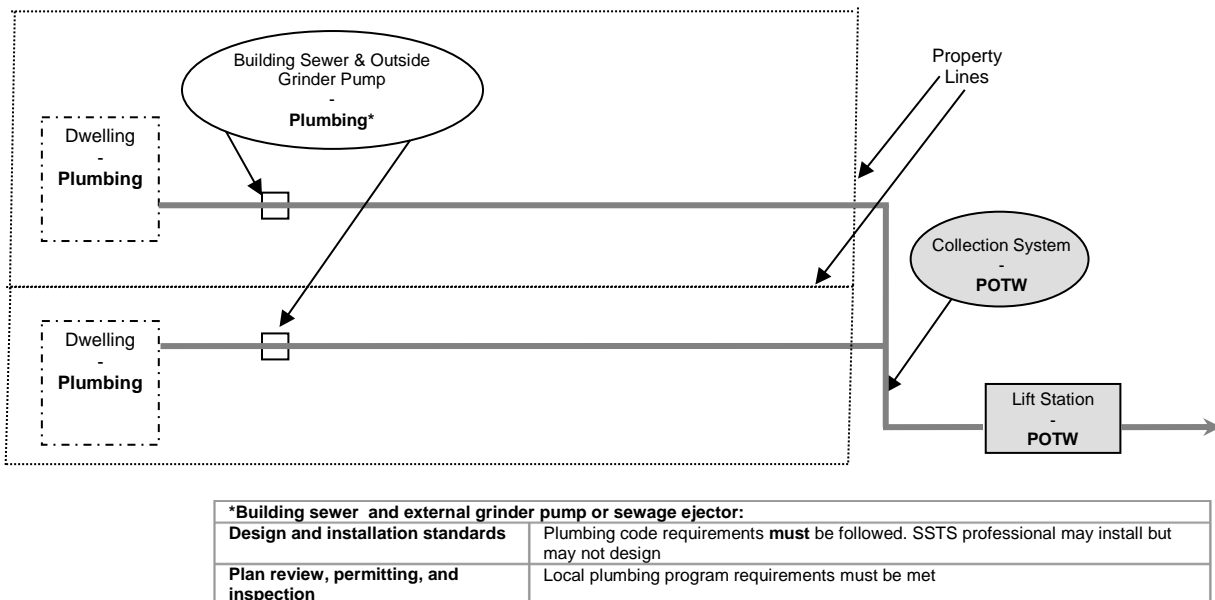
Building Sewer & Outside Grinder Pump
-
**Plumbing***

Property Lines

Dwelling
-
**Plumbing**

Collection System
-
**POTW**

Dwelling
-
**Plumbing**

Lift Station
-
**POTW**

| **\*Building sewer and external grinder pump or sewage ejector:** | |
|---|---|
| **Design and installation standards** | Plumbing code requirements **must** be followed. SSTS professional may install but may not design |
| **Plan review, permitting, and inspection** | Local plumbing program requirements must be met |